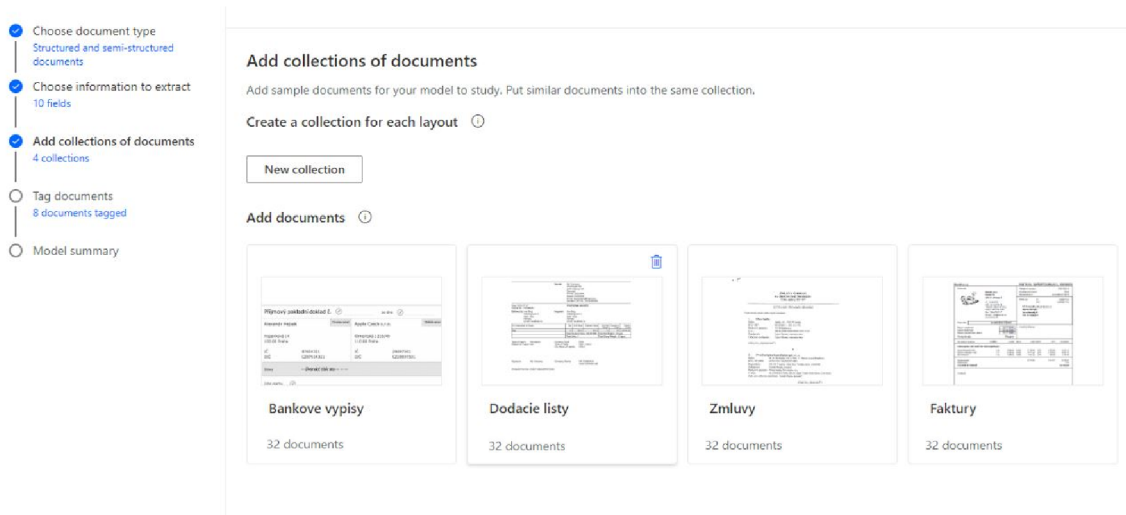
Choose document type
Structured and semi-structured documents

Choose information to extract
10 fields

Add collections of documents
4 collections

Tag documents
8 documents tagged

Model summary

Add collections of documents

Add sample documents for your model to study. Put similar documents into the same collection.

Create a collection for each layout ⓘ

New collection

Add documents ⓘ

Příjmový pokladní doklad Z. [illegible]

Bankove vypisy

32 documents

Dodacie listy

32 documents

Zmluvy

32 documents

Faktury

32 documents